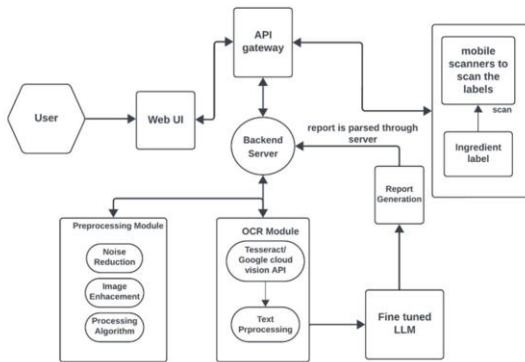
API gateway

mobile scanners to scan the labels

scan

Ingredient label

User

Web UI

report is parsed through server

Backend Server

Report Generation

Preprocessing Module

Noise Reduction

Image Enhacement

Processing Algorithm

OCR Module

Tesseract/ Google cloud vision API

Text Prprocessing

Fine tuned LLM